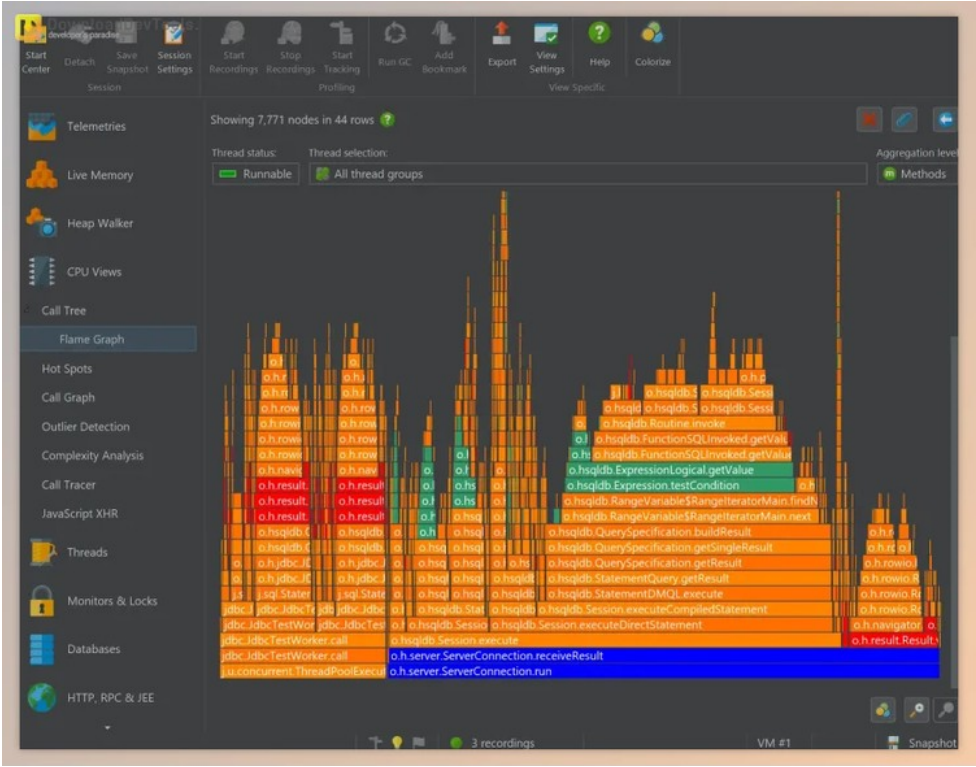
Start Center
Detach
Save Snapshot
Session Settings
Session
Start Recordings
Stop Recordings
Start Tracking
Run GC
Add Bookmark
Profiling
Export
View Settings
Help
Colorize
View Specific

Telemetries
Live Memory
Heap Walker
CPU Views
Call Tree
Flame Graph
Hot Spots
Call Graph
Outlier Detection
Complexity Analysis
Call Tracer
JavaScript XHR
Threads
Monitors & Locks
Databases
HTTP, RPC & JEE

Showing 7,771 nodes in 44 rows

Thread status:
Runnable
Thread selection:
All thread groups
Aggregation level
Methods

o.hsqldb.Sess
o.hsqldb.Routine.invoke
o.hsqldb.FunctionSQLInvoked.getVal
o.hsqldb.FunctionSQLInvoked.getValu
o.hsqldb.ExpressionLogical.getValue
o.hsqldb.Expression.testCondition
o.hsqldb.RangeVariable$RangeIteratorMain.findN
o.hsqldb.RangeVariable$RangeIteratorMain.next
o.hsqldb.QuerySpecification.buildResult
o.hsqldb.QuerySpecification.getSingleResult
o.hsqldb.QuerySpecification.getResult
o.hsqldb.StatementQuery.getResult
o.hsqldb.StatementDMQL.execute
o.hsqldb.Session.executeCompiledStatement
o.hsqldb.Session.executeDirectStatement
o.hsqldb.Session.execute
o.h.server.ServerConnection.receiveResult
o.h.server.ServerConnection.run
jdbc.JdbcTestWorker.call
jdbc.JdbcTestWorker.call
j.u.concurrent.ThreadPoolExecut
o.h.result.Result.
o.h.navigator
o.h.rowio.R

3 recordings
VM #1
Snapshot